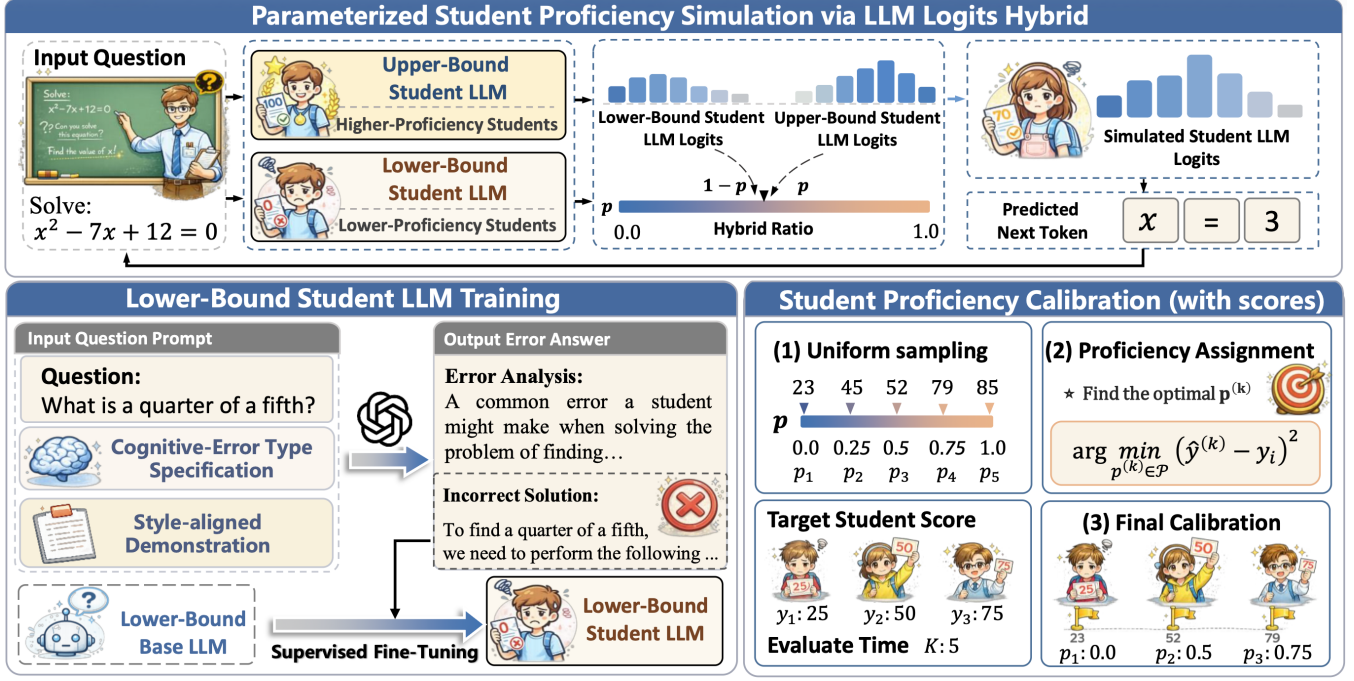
Parameterized Student Proficiency Simulation via LLM Logits Hybrid

Input Question

Solve:
$x^2-7x+12=0$
?? Can you solve this equation?
Find the value of x!

Solve:
$x^2-7x+12=0$

Upper-Bound Student LLM
Higher-Proficiency Students

Lower-Bound Student LLM
Lower-Proficiency Students

Lower-Bound Student LLM Logits
Upper-Bound Student LLM Logits

$1-p$
$p$

$p$
0.0
Hybrid Ratio
1.0

Simulated Student LLM Logits

Predicted Next Token
$x$
=
3

Lower-Bound Student LLM Training

Input Question Prompt
Question:
What is a quarter of a fifth?

Cognitive-Error Type Specification

Style-aligned Demonstration

Output Error Answer
Error Analysis:
A common error a student might make when solving the problem of finding…

Incorrect Solution:
To find a quarter of a fifth, we need to perform the following ...

Lower-Bound Base LLM

Supervised Fine-Tuning

Lower-Bound Student LLM

Student Proficiency Calibration (with scores)

(1) Uniform sampling
23 45 52 79 85
$p$
0.0 0.25 0.5 0.75 1.0
$p_1$ $p_2$ $p_3$ $p_4$ $p_5$

(2) Proficiency Assignment
★ Find the optimal $\mathbf{p}^{(k)}$
$\arg\min_{p^{(k)}\in\mathcal{P}} \left(\hat{y}^{(k)}-y_i\right)^2$

Target Student Score
$y_1$: 25 $y_2$: 50 $y_3$: 75
Evaluate Time $K$: 5

(3) Final Calibration
23 52 79
$p_1$: 0.0 $p_2$: 0.5 $p_3$: 0.75